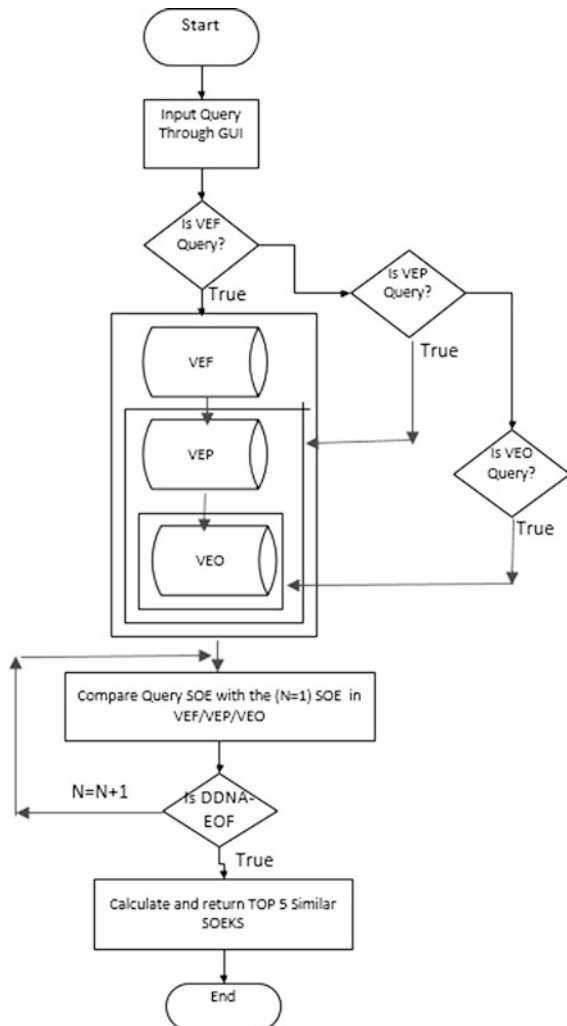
Start

Input Query Through GUI

Is VEF Query?

True

Is VEP Query?

True

VEF

VEP

Is VEO Query?

True

VEO

Compare Query SOE with the (N=1) SOE in VEF/VEP/VEO

N=N+1

Is DDNA-EOF

True

Calculate and return TOP 5 Similar SOEKS

End